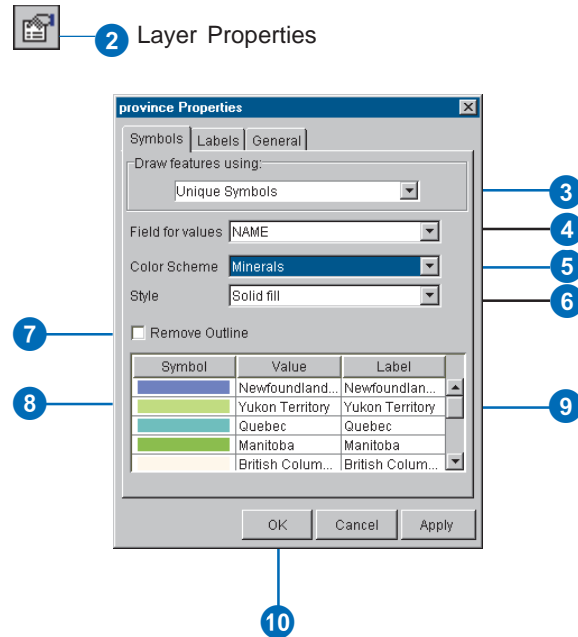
2 Layer Properties

province Properties

Symbols | Labels | General

Draw features using:

Unique Symbols

Field for values NAME

Color Scheme Minerals

Style Solid fill

Remove Outline

| Symbol | Value | Label |
|---|---|---|
| | Newfoundland... | Newfoundlan... |
| | Yukon Territory | Yukon Territory |
| | Quebec | Quebec |
| | Manitoba | Manitoba |
| | British Colum... | British Colum... |

OK Cancel Apply

3
4
5
6
7
8
9
10